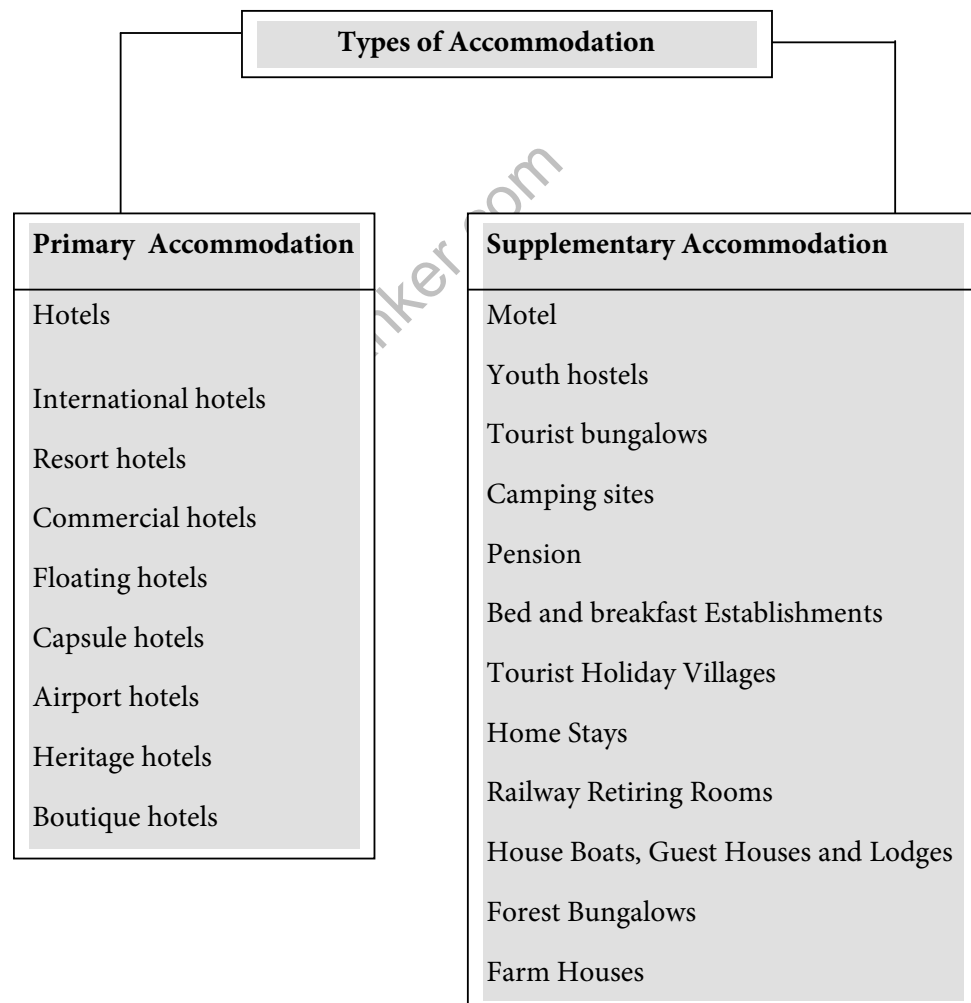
Types of Accommodation

Primary Accommodation

Hotels

International hotels

Resort hotels

Commercial hotels

Floating hotels

Capsule hotels

Airport hotels

Heritage hotels

Boutique hotels

Supplementary Accommodation

Motel

Youth hostels

Tourist bungalows

Camping sites

Pension

Bed and breakfast Establishments

Tourist Holiday Villages

Home Stays

Railway Retiring Rooms

House Boats, Guest Houses and Lodges

Forest Bungalows

Farm Houses